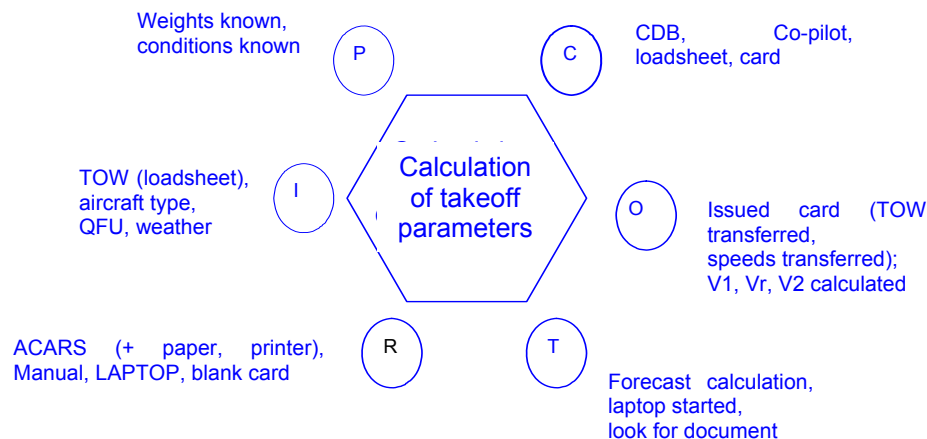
Weights known, conditions known

P

C

CDB, Co-pilot, loadsheet, card

Calculation of takeoff parameters

TOW (loadsheet), aircraft type, QFU, weather

I

O

Issued card (TOW transferred, speeds transferred); V1, Vr, V2 calculated

ACARS (+ paper, printer), Manual, LAPTOP, blank card

R

T

Forecast calculation, laptop started, look for document